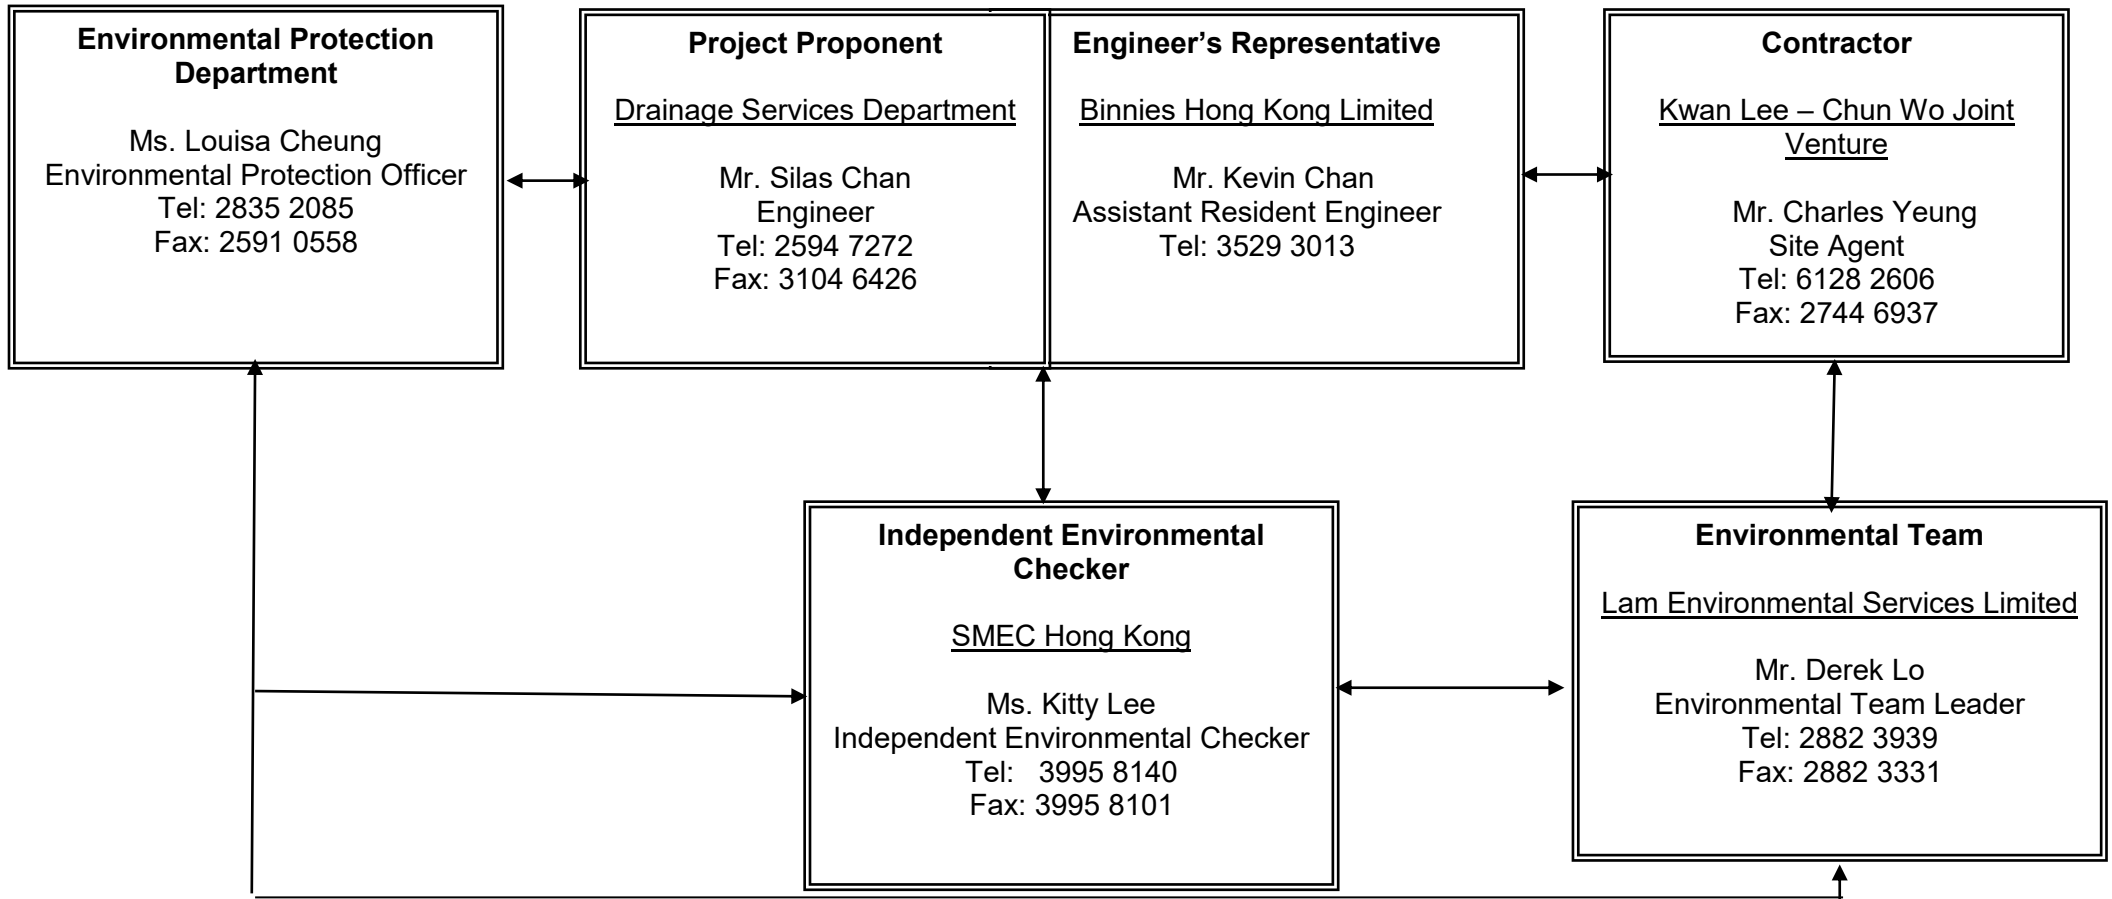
Environmental Protection Department

Ms. Louisa Cheung
Environmental Protection Officer
Tel: 2835 2085
Fax: 2591 0558

Project Proponent

Drainage Services Department

Mr. Silas Chan
Engineer
Tel: 2594 7272
Fax: 3104 6426

Engineer's Representative

Binnies Hong Kong Limited

Mr. Kevin Chan
Assistant Resident Engineer
Tel: 3529 3013

Contractor

Kwan Lee – Chun Wo Joint Venture

Mr. Charles Yeung
Site Agent
Tel: 6128 2606
Fax: 2744 6937

Independent Environmental Checker

SMEC Hong Kong

Ms. Kitty Lee
Independent Environmental Checker
Tel: 3995 8140
Fax: 3995 8101

Environmental Team

Lam Environmental Services Limited

Mr. Derek Lo
Environmental Team Leader
Tel: 2882 3939
Fax: 2882 3331